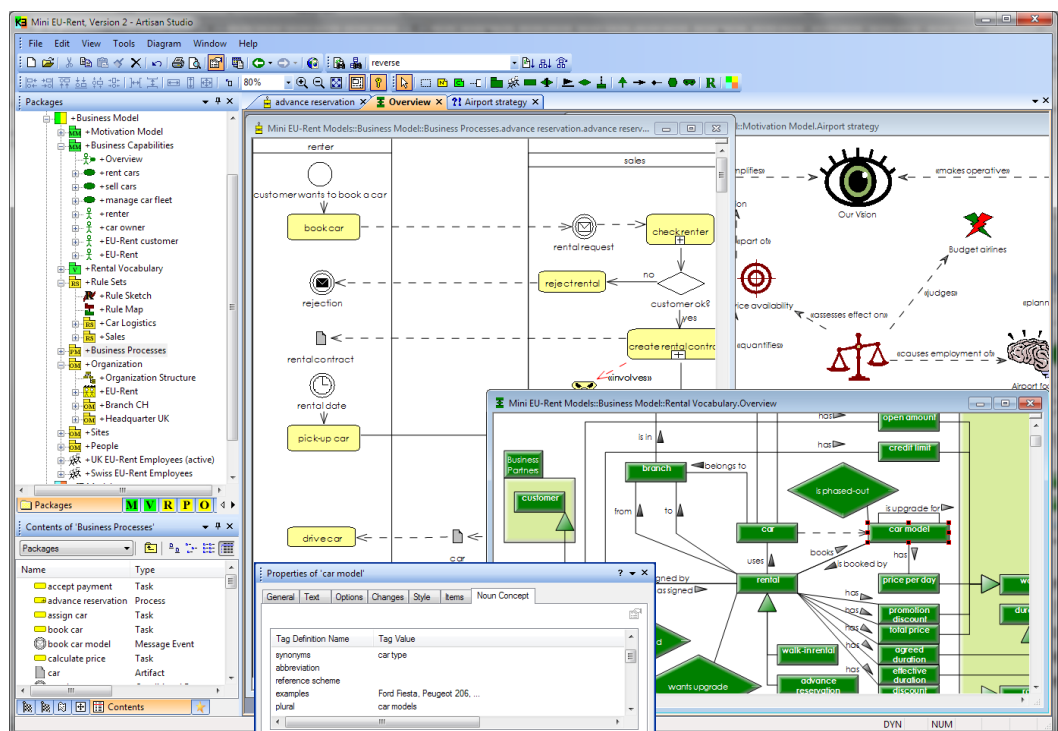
Mini EU-Rent, Version 2 - Artisan Studio

File Edit View Tools Diagram Window Help

reverse

80%

Packages

+Business Model
+Motivation Model
+Business Capabilities
+Overview
+rent cars
+sell cars
+manage car fleet
+renter
+car owner
+EU-Rent customer
+EU-Rent
+Rental Vocabulary
+Rule Sets
+Rule Sketch
+Rule Map
+Car Logistics
+Sales
+Business Processes
+Organization
+Organization Structure
+EU-Rent
+Branch CH
+Headquarter UK
+Sites
+People
+UK EU-Rent Employees (active)
+Swiss EU-Rent Employees

Packages M V R P O

Contents of 'Business Processes'

Packages

| Name | Type |
|---|---|
| accept payment | Task |
| advance reservation | Process |
| assign car | Task |
| book car | Task |
| book car model | Message Event |
| calculate price | Task |
| car | Artifact |

Contents

advance reservation | Overview | Airport strategy

Mini EU-Rent Models::Business Model::Business Processes.advance reservation.advance reserv...

renter
sales
customer wants to book a car
book car
rental request
check renter
no
reject rental
customer ok?
yes
rejection
create rental contract
rental contract
«involves»
rental date
pick-up car
drive car
car

Mini EU-Rent Models::Business Model::Motivation Model.Airport strategy

«amplifies»
«makes operative»
Our Vision
«part of»
Budget airlines
«judges»
price availability
«assesses effect on»
«quantifies»
«causes employment of»
«plann
Airport fo

Mini EU-Rent Models::Business Model::Rental Vocabulary.Overview

has
open amount
has
credit limit
is in
Business Partners
customer
branch
belongs to
is phased-out
from
to
is upgrade for
car
car model
uses
books
has
is booked by
assigned by
assigned
rental
price per day
has
promotion discount
has
total price
has
walk-in rental
agreed duration
effective duration
has
advance reservation
wants upgrade
discount

Properties of 'car model'

General Text Options Changes Style Items Noun Concept

| Tag Definition Name | Tag Value |
|---|---|
| synonyms | car type |
| abbreviation | |
| reference scheme | |
| examples | Ford Fiesta, Peugeot 206, ... |
| plural | car models |

DYN NUM